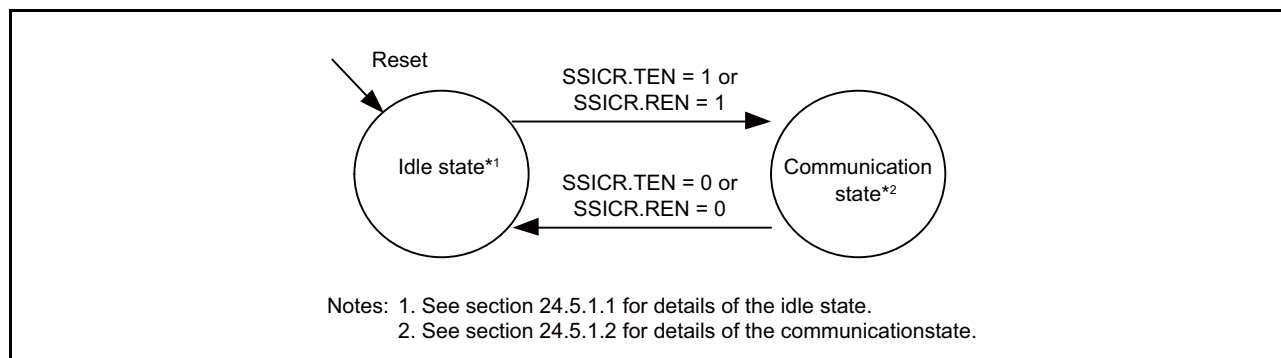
Reset

SSICR.TEN = 1 or
SSICR.REN = 1

Idle state*1

Communication state*2

SSICR.TEN = 0 or
SSICR.REN = 0

Notes: 1. See section 24.5.1.1 for details of the idle state.
2. See section 24.5.1.2 for details of the communicationstate.